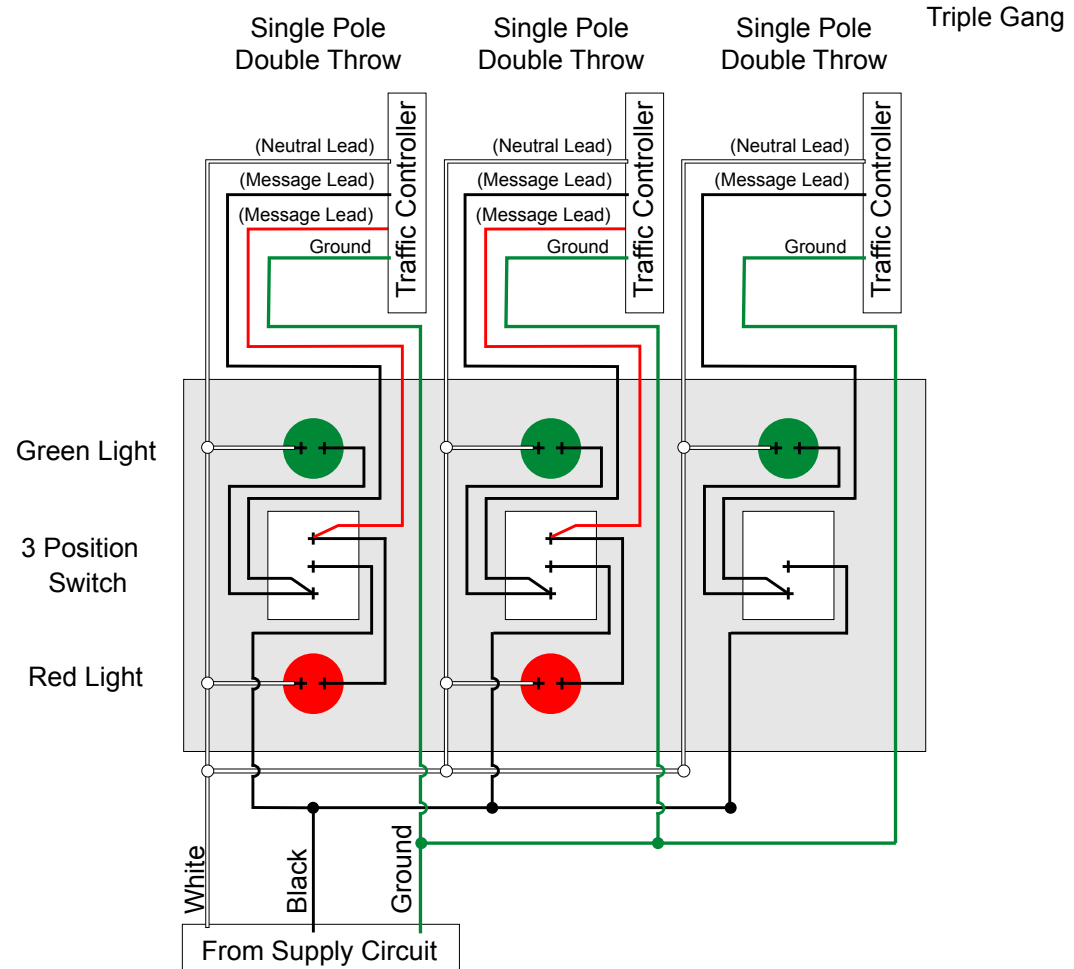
Triple Gang

Single Pole Double Throw

Single Pole Double Throw

Single Pole Double Throw

(Neutral Lead)
(Message Lead)
(Message Lead)
Ground
Traffic Controller

(Neutral Lead)
(Message Lead)
(Message Lead)
Ground
Traffic Controller

(Neutral Lead)
(Message Lead)
Ground
Traffic Controller

Green Light

3 Position Switch

Red Light

White
Black
Ground

From Supply Circuit